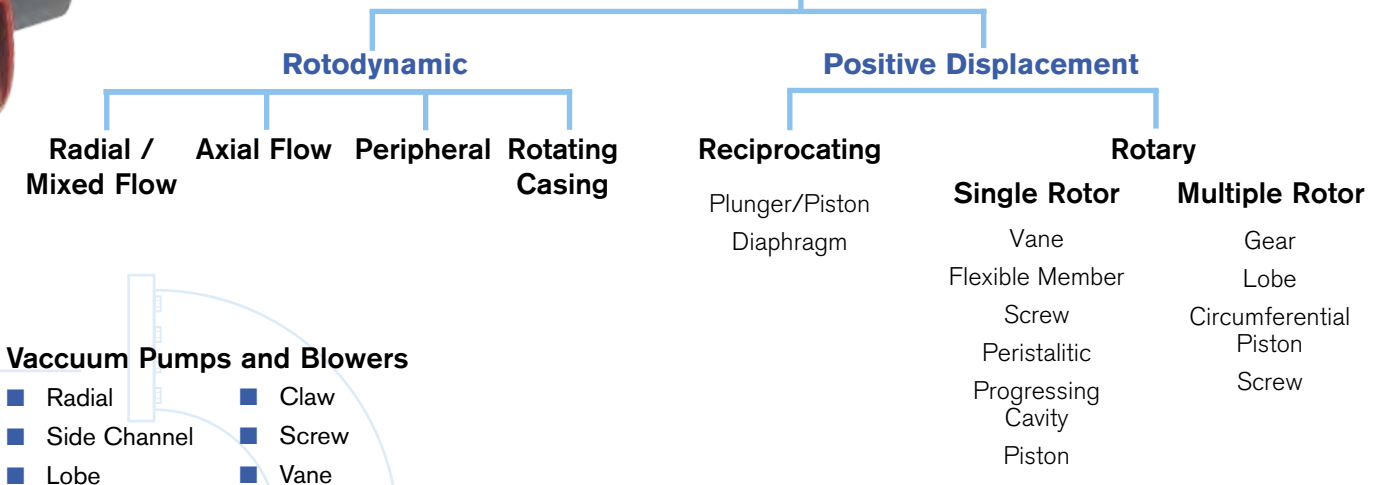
Rotodynamic

Radial / Mixed Flow

Axial Flow

Peripheral

Rotating Casing

Positive Displacement

Reciprocating

Plunger/Piston

Diaphragm

Rotary

Single Rotor

Vane

Flexible Member

Screw

Peristalitic

Progressing Cavity

Piston

Multiple Rotor

Gear

Lobe

Circumferential Piston

Screw

Vaccuum Pumps and Blowers

Radial

Side Channel

Lobe

Claw

Screw

Vane